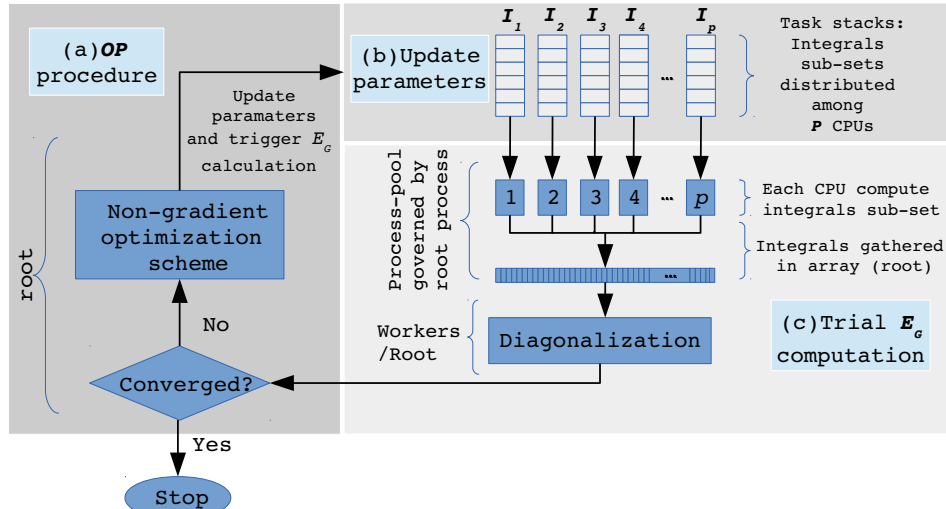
(a)$\textbf{\textit{OP}}$ procedure

Update paramaters and trigger $E_G$ calculation

root

Non-gradient optimization scheme

No

Converged?

Yes

Stop

(b)Update parameters

$I_1$ $I_2$ $I_3$ $I_4$ … $I_p$

Task stacks: Integrals sub-sets distributed among $\textbf{\textit{P}}$ CPUs

Process-pool governed by root process

1 2 3 4 … $p$

Each CPU compute integrals sub-set

Integrals gathered in array (root)

…

Workers /Root

Diagonalization

(c)Trial $\textbf{\textit{E}}_G$ computation